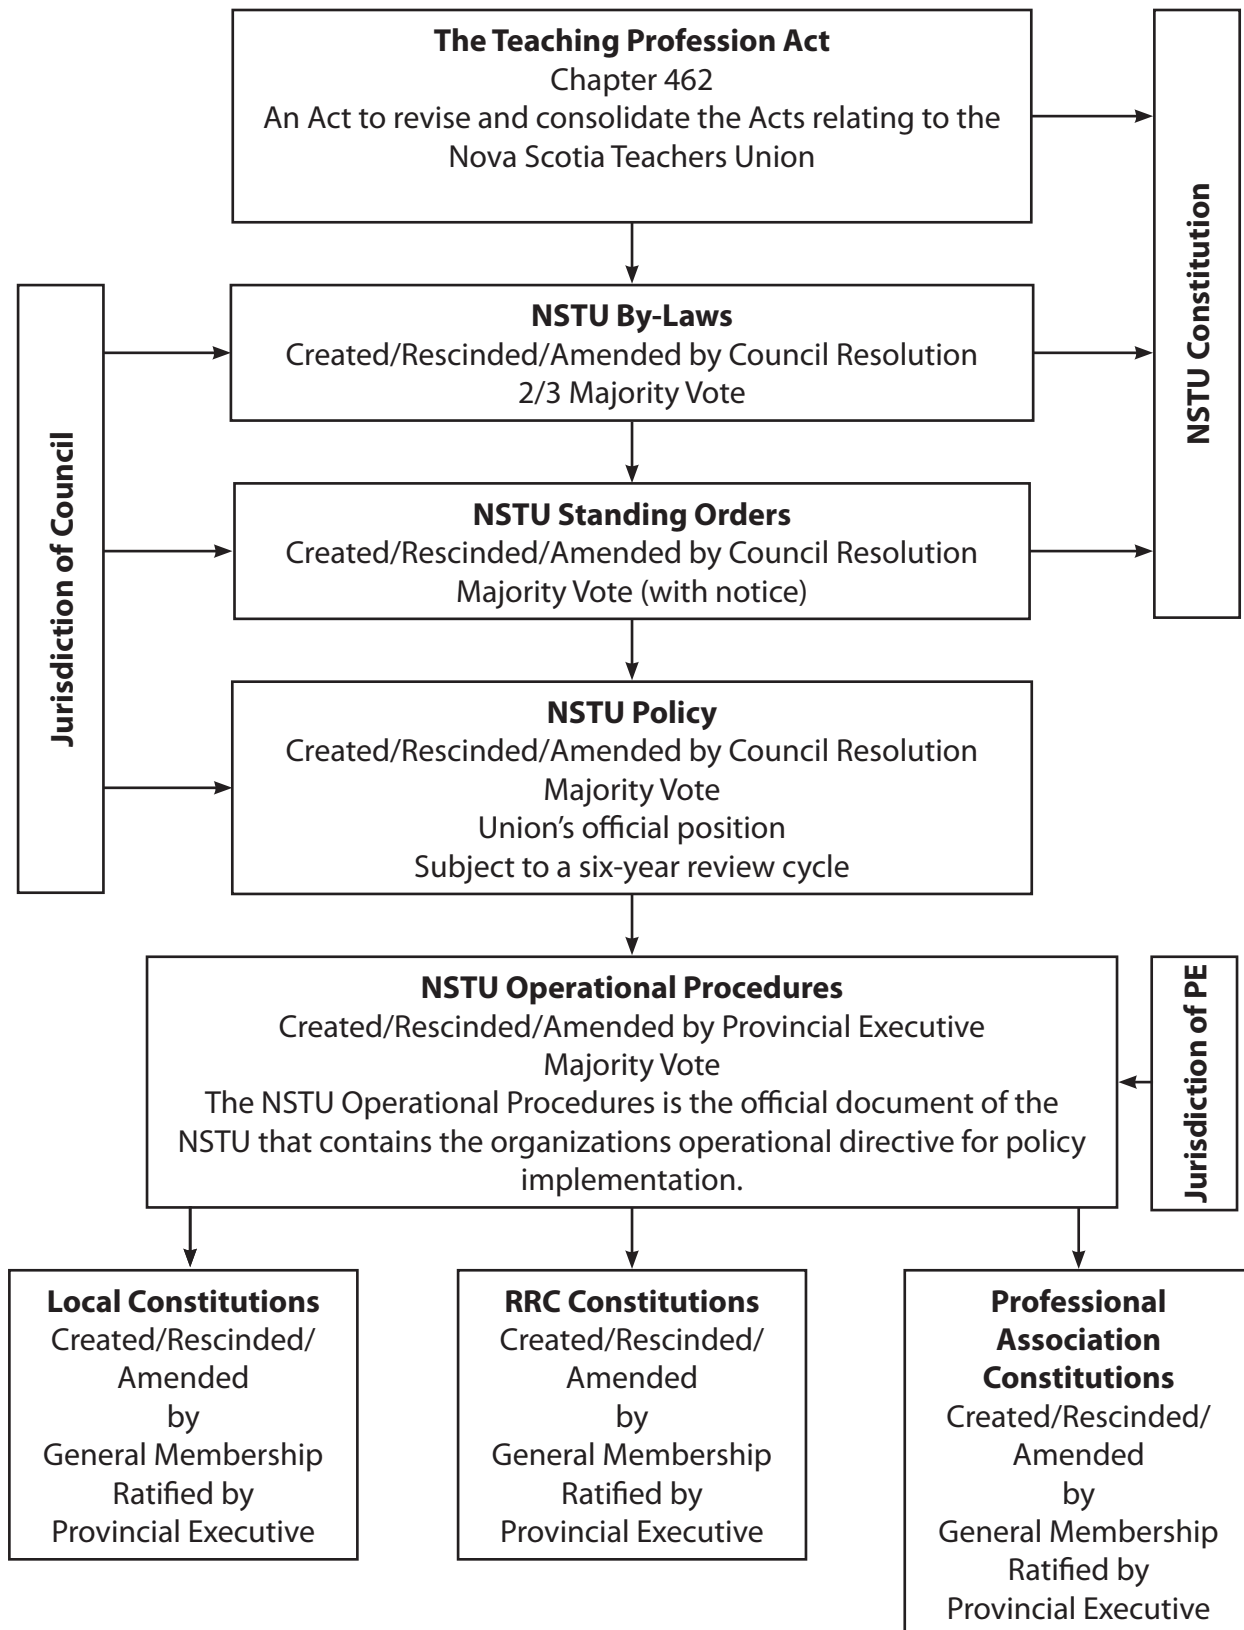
**The Teaching Profession Act**
Chapter 462
An Act to revise and consolidate the Acts relating to the Nova Scotia Teachers Union

NSTU Constitution

Jurisdiction of Council

**NSTU By-Laws**
Created/Rescinded/Amended by Council Resolution
2/3 Majority Vote

**NSTU Standing Orders**
Created/Rescinded/Amended by Council Resolution
Majority Vote (with notice)

**NSTU Policy**
Created/Rescinded/Amended by Council Resolution
Majority Vote
Union's official position
Subject to a six-year review cycle

**NSTU Operational Procedures**
Created/Rescinded/Amended by Provincial Executive
Majority Vote
The NSTU Operational Procedures is the official document of the NSTU that contains the organizations operational directive for policy implementation.

Jurisdiction of PE

**Local Constitutions**
Created/Rescinded/
Amended
by
General Membership
Ratified by
Provincial Executive

**RRC Constitutions**
Created/Rescinded/
Amended
by
General Membership
Ratified by
Provincial Executive

**Professional Association Constitutions**
Created/Rescinded/
Amended
by
General Membership
Ratified by
Provincial Executive